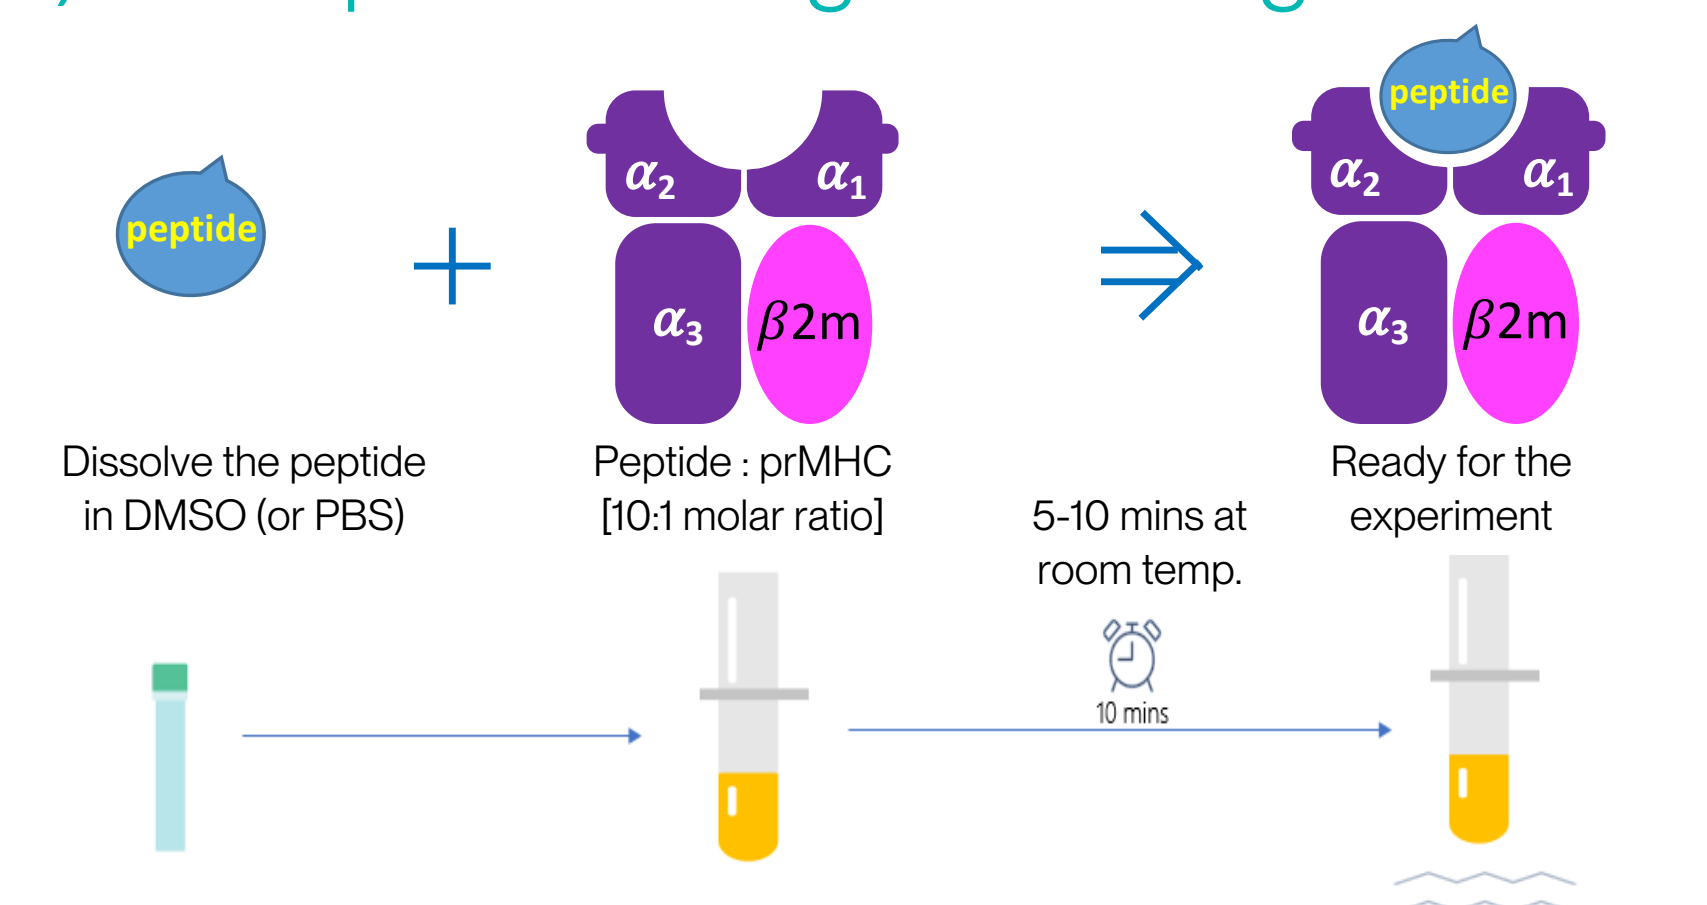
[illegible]

peptide

+

$\alpha_2$ $\alpha_1$

$\alpha_3$ $\beta 2m$

$\Rightarrow$

peptide

$\alpha_2$ $\alpha_1$

$\alpha_3$ $\beta 2m$

Dissolve the peptide in DMSO (or PBS)

Peptide : prMHC [10:1 molar ratio]

5-10 mins at room temp.

Ready for the experiment

10 mins